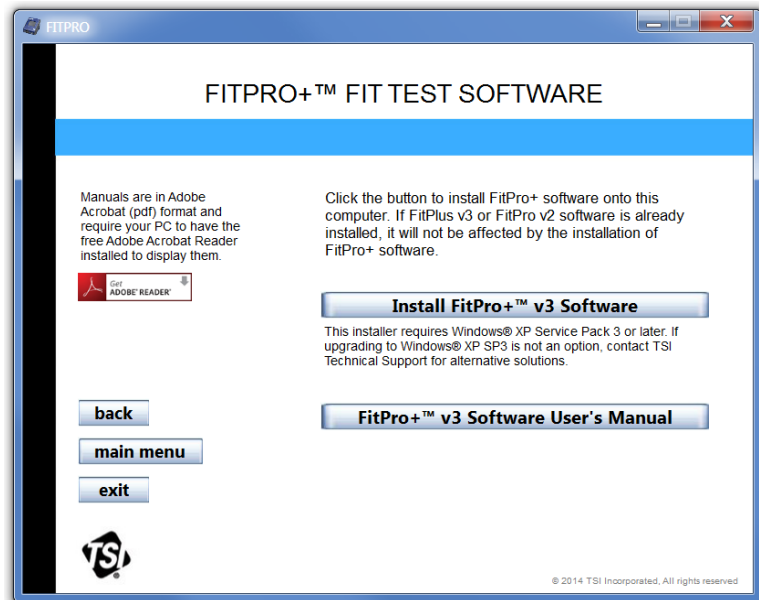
FITPRO

FITPRO+™ FIT TEST SOFTWARE

Manuals are in Adobe Acrobat (pdf) format and require your PC to have the free Adobe Acrobat Reader installed to display them.

Get ADOBE® READER®

Click the button to install FitPro+ software onto this computer. If FitPlus v3 or FitPro v2 software is already installed, it will not be affected by the installation of FitPro+ software.

Install FitPro+™ v3 Software

This installer requires Windows® XP Service Pack 3 or later. If upgrading to Windows® XP SP3 is not an option, contact TSI Technical Support for alternative solutions.

back

main menu

exit

FitPro+™ v3 Software User's Manual

TSI

© 2014 TSI Incorporated, All rights reserved